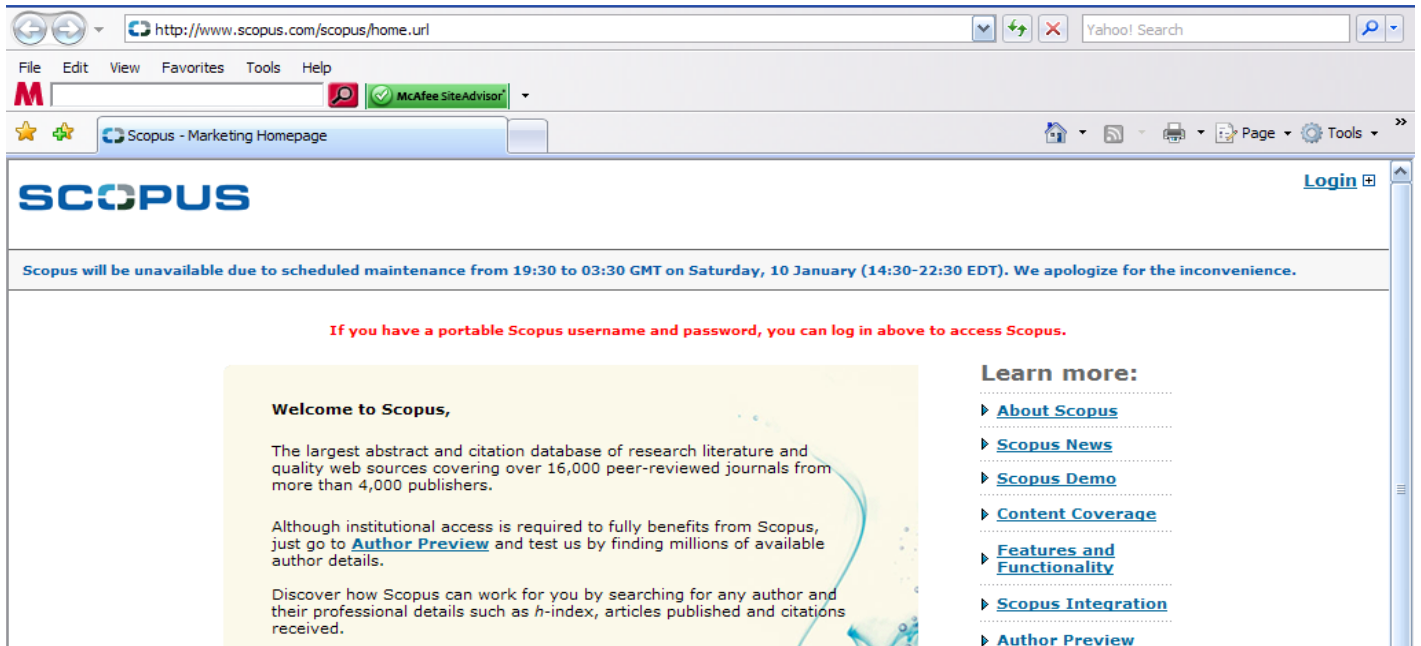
http://www.scopus.com/scopus/home.url

Yahoo! Search

File Edit View Favorites Tools Help

McAfee SiteAdvisor

Scopus - Marketing Homepage

Page Tools

SCOPUS

Login

Scopus will be unavailable due to scheduled maintenance from 19:30 to 03:30 GMT on Saturday, 10 January (14:30-22:30 EDT). We apologize for the inconvenience.

If you have a portable Scopus username and password, you can log in above to access Scopus.

Welcome to Scopus,

The largest abstract and citation database of research literature and quality web sources covering over 16,000 peer-reviewed journals from more than 4,000 publishers.

Although institutional access is required to fully benefits from Scopus, just go to Author Preview and test us by finding millions of available author details.

Discover how Scopus can work for you by searching for any author and their professional details such as h-index, articles published and citations received.

Learn more:

About Scopus

Scopus News

Scopus Demo

Content Coverage

Features and Functionality

Scopus Integration

Author Preview